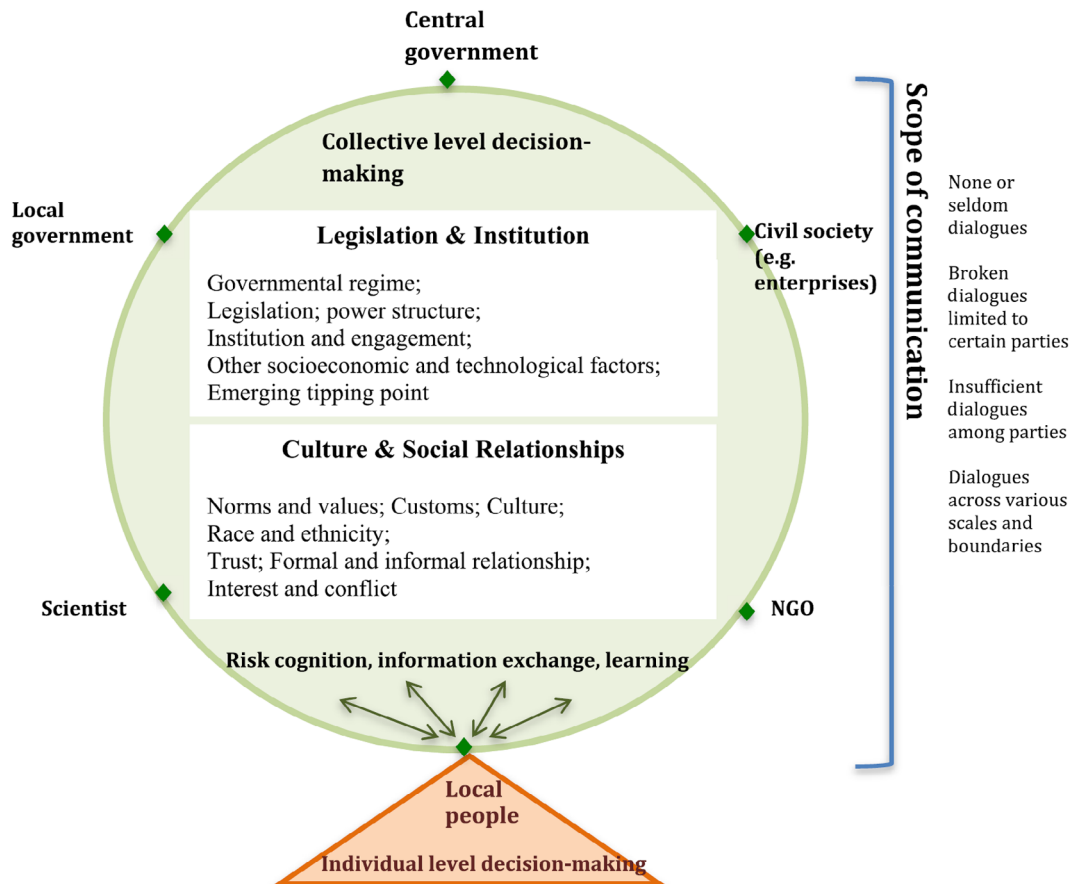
Central government

Collective level decision-making

Local government

Civil society (e.g. enterprises)

Legislation & Institution

Governmental regime;
Legislation; power structure;
Institution and engagement;
Other socioeconomic and technological factors;
Emerging tipping point

Culture & Social Relationships

Norms and values; Customs; Culture;
Race and ethnicity;
Trust; Formal and informal relationship;
Interest and conflict

Scientist

NGO

Risk cognition, information exchange, learning

Local people

Individual level decision-making

Scope of communication

None or seldom dialogues

Broken dialogues limited to certain parties

Insufficient dialogues among parties

Dialogues across various scales and boundaries